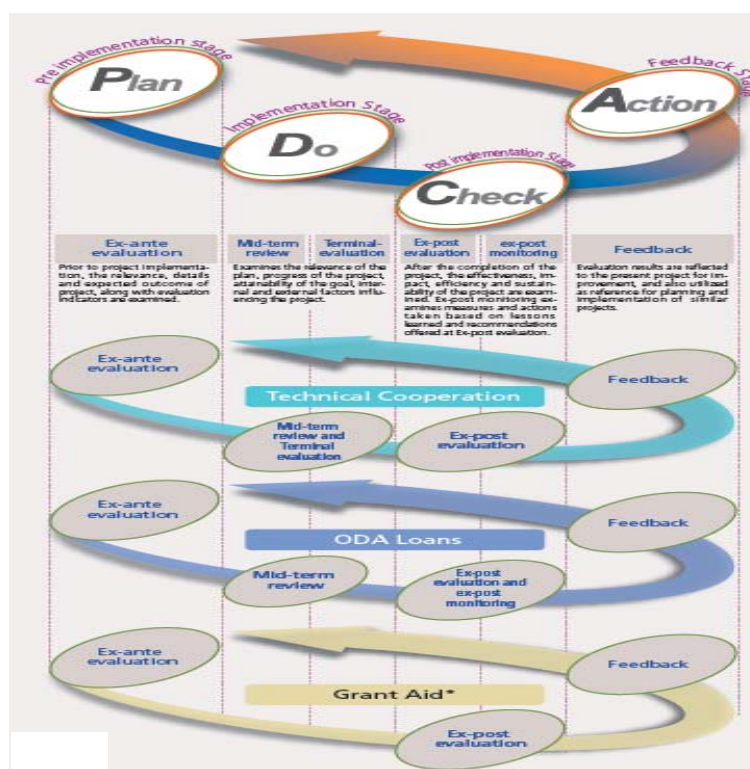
Pre implementation stage

Plan

Implementation Stage

Do

Post implementation Stage

Check

Feedback Stage

Action

Ex-ante evaluation

Prior to project implementation, the relevance, details and expected outcome of project, along with evaluation indicators are examined.

Mid-term review

Terminal evaluation

Examines the relevance of the plan, progress of the project, attainability of the goal, internal and external factors influencing the project.

Ex-post evaluation

ex-post monitoring

After the completion of the project, the effectiveness, impact, efficiency and sustainability of the project are examined. Ex-post monitoring examines measures and actions taken based on lessons learned and recommendations offered at Ex-post evaluation.

Feedback

Evaluation results are reflected to the present project for improvement, and also utilized as reference for planning and implementation of similar projects.

Ex-ante evaluation

Technical Cooperation

Feedback

Mid-term review and Terminal evaluation

Ex-post evaluation

Ex-ante evaluation

ODA Loans

Feedback

Mid-term review

Ex-post evaluation and ex-post monitoring

Ex-ante evaluation

Grant Aid*

Feedback

Ex-post evaluation